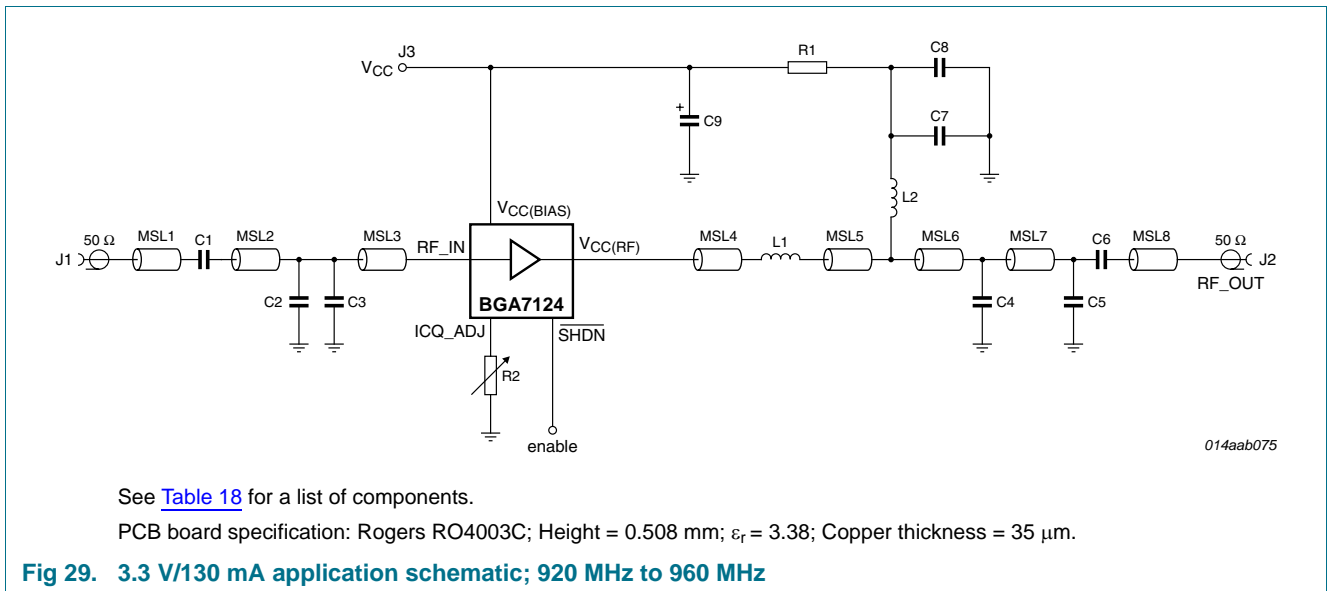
$V_{CC}$ J3

R1

C8

C7

C9

L2

$V_{CC(BIAS)}$

J1 50 Ω MSL1 C1 MSL2 MSL3 RF_IN $V_{CC(RF)}$ MSL4 L1 MSL5 MSL6 MSL7 C6 MSL8 50 Ω J2

RF_OUT

BGA7124

C2 C3 C4 C5

ICQ_ADJ

$\overline{SHDN}$

R2

enable

014aab075

See Table 18 for a list of components.

PCB board specification: Rogers RO4003C; Height = 0.508 mm; $\varepsilon_r$ = 3.38; Copper thickness = 35 μm.

Fig 29. 3.3 V/130 mA application schematic; 920 MHz to 960 MHz